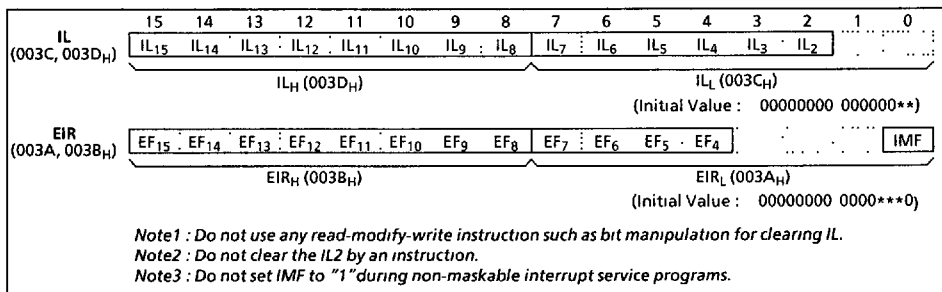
15 14 13 12 11 10 9 8 7 6 5 4 3 2 1 0

IL
(003C, 003D$_H$)

| $IL_{15}$ | $IL_{14}$ | $IL_{13}$ | $IL_{12}$ | $IL_{11}$ | $IL_{10}$ | $IL_9$ | $IL_8$ | $IL_7$ | $IL_6$ | $IL_5$ | $IL_4$ | $IL_3$ | $IL_2$ | | |
|---|---|---|---|---|---|---|---|---|---|---|---|---|---|---|---|

$IL_H$ (003D$_H$)

$IL_L$ (003C$_H$)

(Initial Value : 00000000 000000**)

EIR
(003A, 003B$_H$)

| $EF_{15}$ | $EF_{14}$ | $EF_{13}$ | $EF_{12}$ | $EF_{11}$ | $EF_{10}$ | $EF_9$ | $EF_8$ | $EF_7$ | $EF_6$ | $EF_5$ | $EF_4$ | | | | IMF |
|---|---|---|---|---|---|---|---|---|---|---|---|---|---|---|---|

$EIR_H$ (003B$_H$)

$EIR_L$ (003A$_H$)

(Initial Value : 00000000 0000***0)

Note1 : Do not use any read-modify-write instruction such as bit manipulation for clearing IL.
Note2 : Do not clear the IL2 by an instruction.
Note3 : Do not set IMF to "1" during non-maskable interrupt service programs.